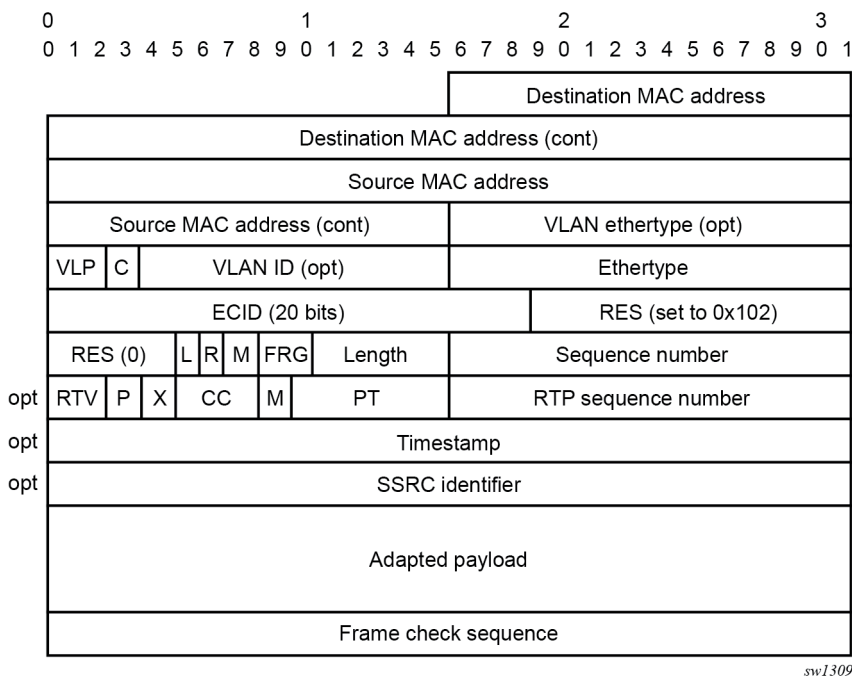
0 1 2 3
0 1 2 3 4 5 6 7 8 9 0 1 2 3 4 5 6 7 8 9 0 1 2 3 4 5 6 7 8 9 0 1

| | | |
|---|---|---|
| | | Destination MAC address |
| | Destination MAC address (cont) | |
| | Source MAC address | |
| | Source MAC address (cont) | VLAN ethertype (opt) |
| | VLP \| C \| VLAN ID (opt) | Ethertype |
| | ECID (20 bits) | RES (set to 0x102) |
| | RES (0) \| L \| R \| M \| FRG \| Length | Sequence number |
| opt | RTV \| P \| X \| CC \| M \| PT | RTP sequence number |
| opt | Timestamp | |
| opt | SSRC identifier | |
| | Adapted payload | |
| | Frame check sequence | |

sw1309